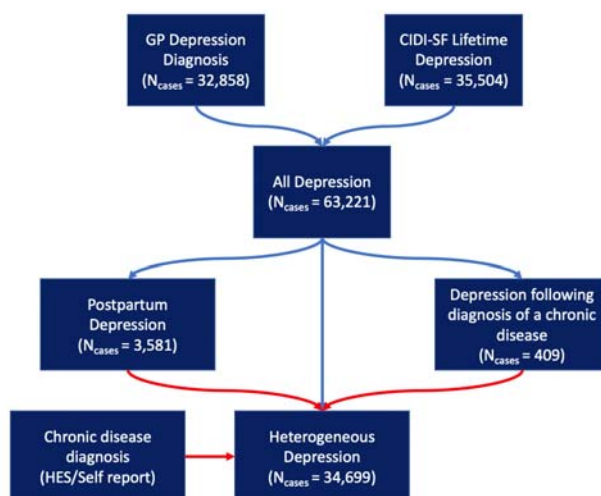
GP Depression Diagnosis ($N_{cases}$ = 32,858)

CIDI-SF Lifetime Depression ($N_{cases}$ = 35,504)

All Depression ($N_{cases}$ = 63,221)

Postpartum Depression ($N_{cases}$ = 3,581)

Depression following diagnosis of a chronic disease ($N_{cases}$ = 409)

Chronic disease diagnosis (HES/Self report)

Heterogeneous Depression ($N_{cases}$ = 34,699)